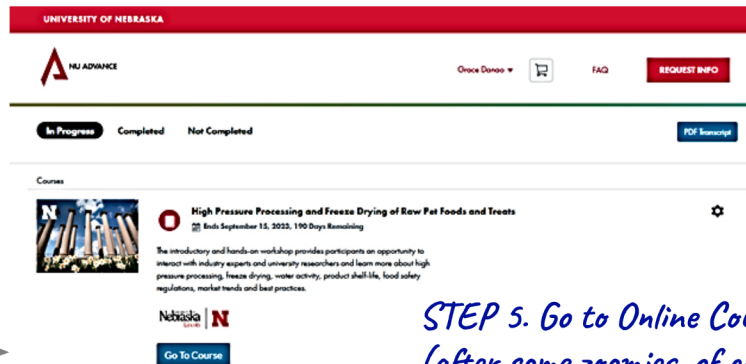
UNIVERSITY OF NEBRASKA

NU ADVANCE

Grace Danao ▾

FAQ

REQUEST INFO

In Progress

Completed

Not Completed

PDF Transcript

Courses

High Pressure Processing and Freeze Drying of Raw Pet Foods and Treats

Ends September 15, 2023, 190 Days Remaining

The introductory and hands-on workshop provides participants an opportunity to interact with industry experts and university researchers and learn more about high pressure processing, freeze drying, water activity, product shelf-life, food safety regulations, market trends and best practices.

Nebraska Lincoln | N

Go To Course

STEP 5. Go to Online Co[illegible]

(after some zoomies, of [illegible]